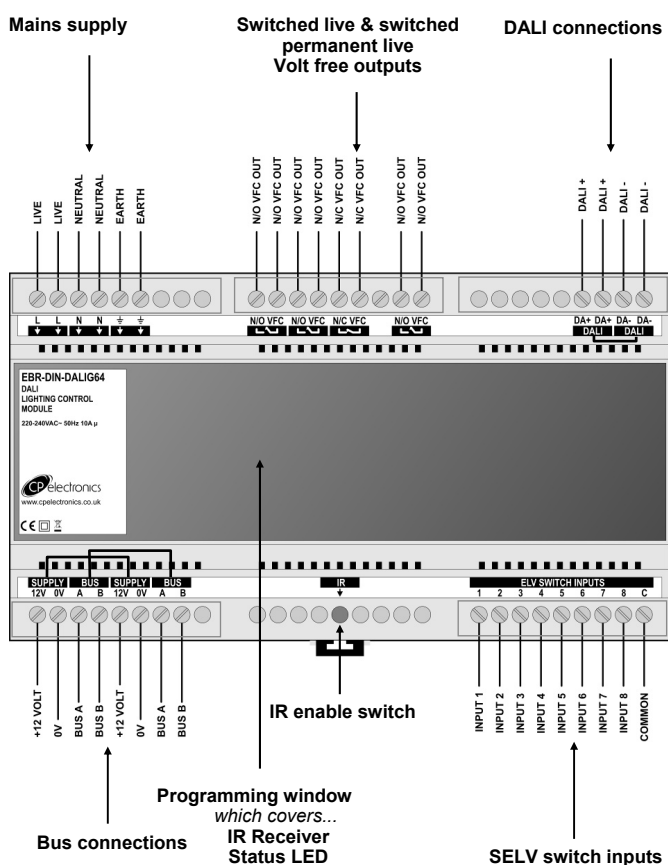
Mains supply

Switched live & switched permanent live
Volt free outputs

DALI connections

LIVE
LIVE
NEUTRAL
NEUTRAL
EARTH
EARTH

N/O VFC OUT
N/O VFC OUT
N/O VFC OUT
N/O VFC OUT
N/C VFC OUT
N/C VFC OUT
N/O VFC OUT
N/O VFC OUT

DALI +
DALI +
DALI -
DALI -

L L N N ⏚ ⏚

N/O VFC N/O VFC N/C VFC N/O VFC

DA+ DA+ DA- DA-
DALI DALI

EBR-DIN-DALIG64
DALI
LIGHTING CONTROL
MODULE
220-240VAC~ 50Hz 10A μ

CP electronics
www.cpelectronics.co.uk

CE

SUPPLY BUS SUPPLY BUS
12V 0V A B 12V 0V A B

IR

ELV SWITCH INPUTS
1 2 3 4 5 6 7 8 C

+12 VOLT
0V
BUS A
BUS B
+12 VOLT
0V
BUS A
BUS B

IR enable switch

INPUT 1
INPUT 2
INPUT 3
INPUT 4
INPUT 5
INPUT 6
INPUT 7
INPUT 8
COMMON

Programming window
which covers...
IR Receiver
Status LED

Bus connections

SELV switch inputs